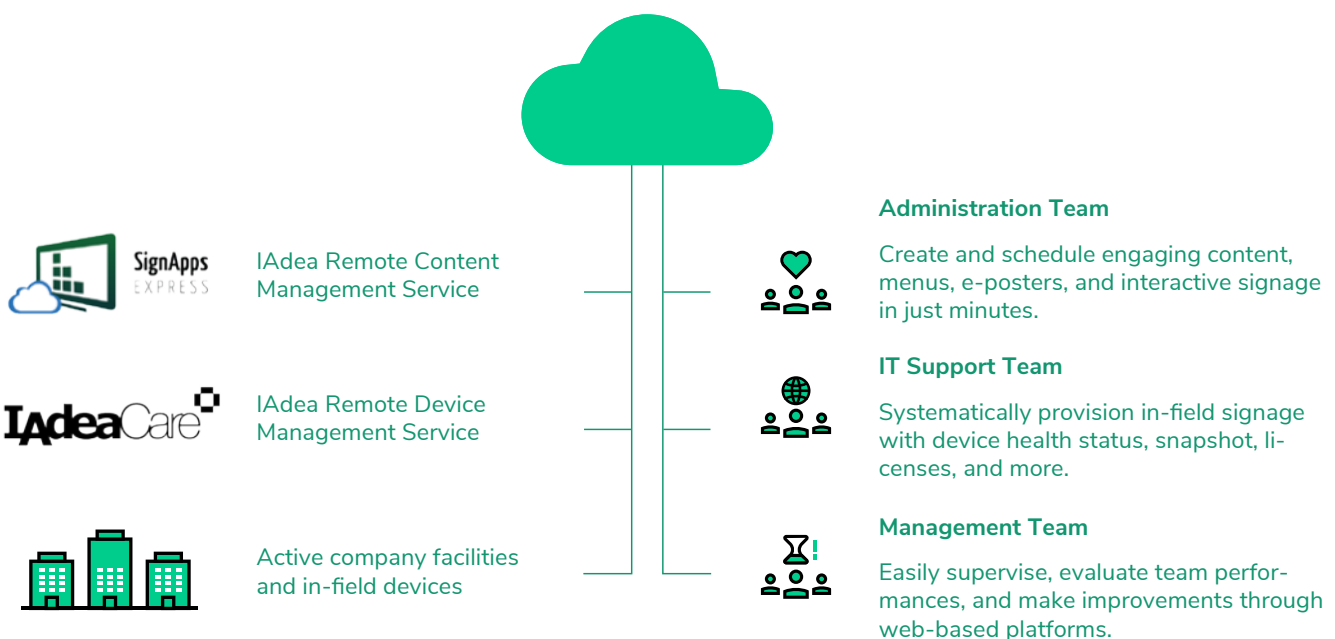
SignApps EXPRESS

IAdea Remote Content Management Service

IAdeaCare

IAdea Remote Device Management Service

Active company facilities and in-field devices

Administration Team

Create and schedule engaging content, menus, e-posters, and interactive signage in just minutes.

IT Support Team

Systematically provision in-field signage with device health status, snapshot, licenses, and more.

Management Team

Easily supervise, evaluate team performances, and make improvements through web-based platforms.